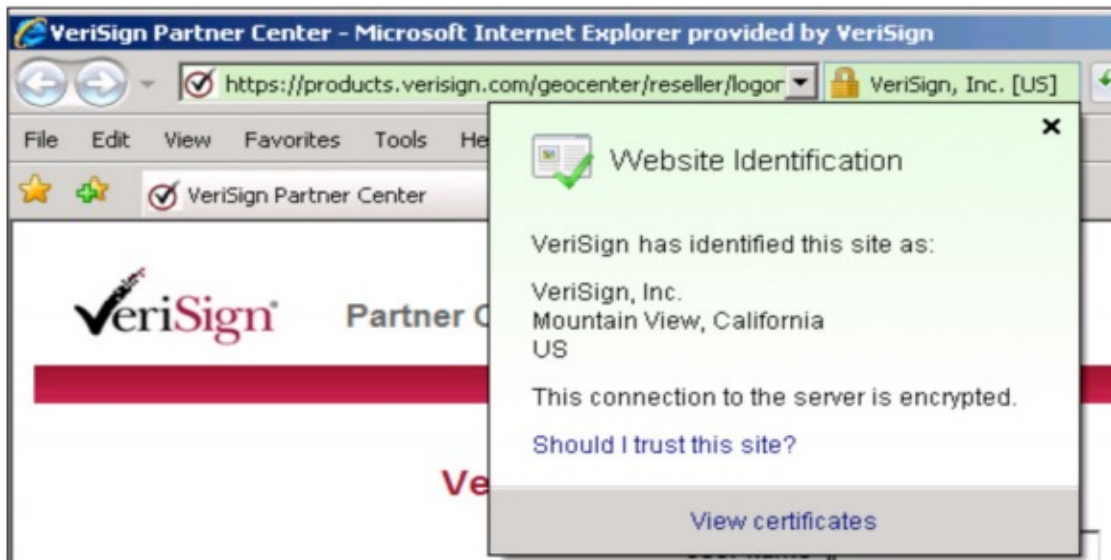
VeriSign Partner Center - Microsoft Internet Explorer provided by VeriSign

https://products.verisign.com/geocenter/reseller/logor

VeriSign, Inc. [US]

File Edit View Favorites Tools He

VeriSign Partner Center

VeriSign

Partner C

Ve

Website Identification

VeriSign has identified this site as:

VeriSign, Inc.
Mountain View, California
US

This connection to the server is encrypted.

Should I trust this site?

View certificates